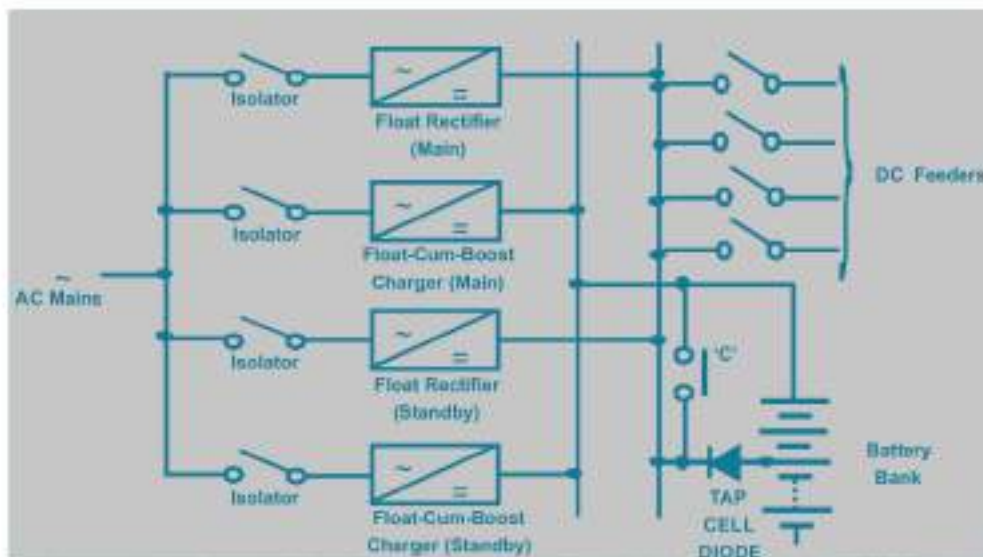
~
AC Mains

Isolator

~
=
Float Rectifier (Main)

Isolator

~
=
Float-Cum-Boost Charger (Main)

Isolator

~
=
Float Rectifier (Standby)

Isolator

~
=
Float-Cum-Boost Charger (Standby)

DC Feeders

'C'

Battery Bank

TAP CELL DIODE